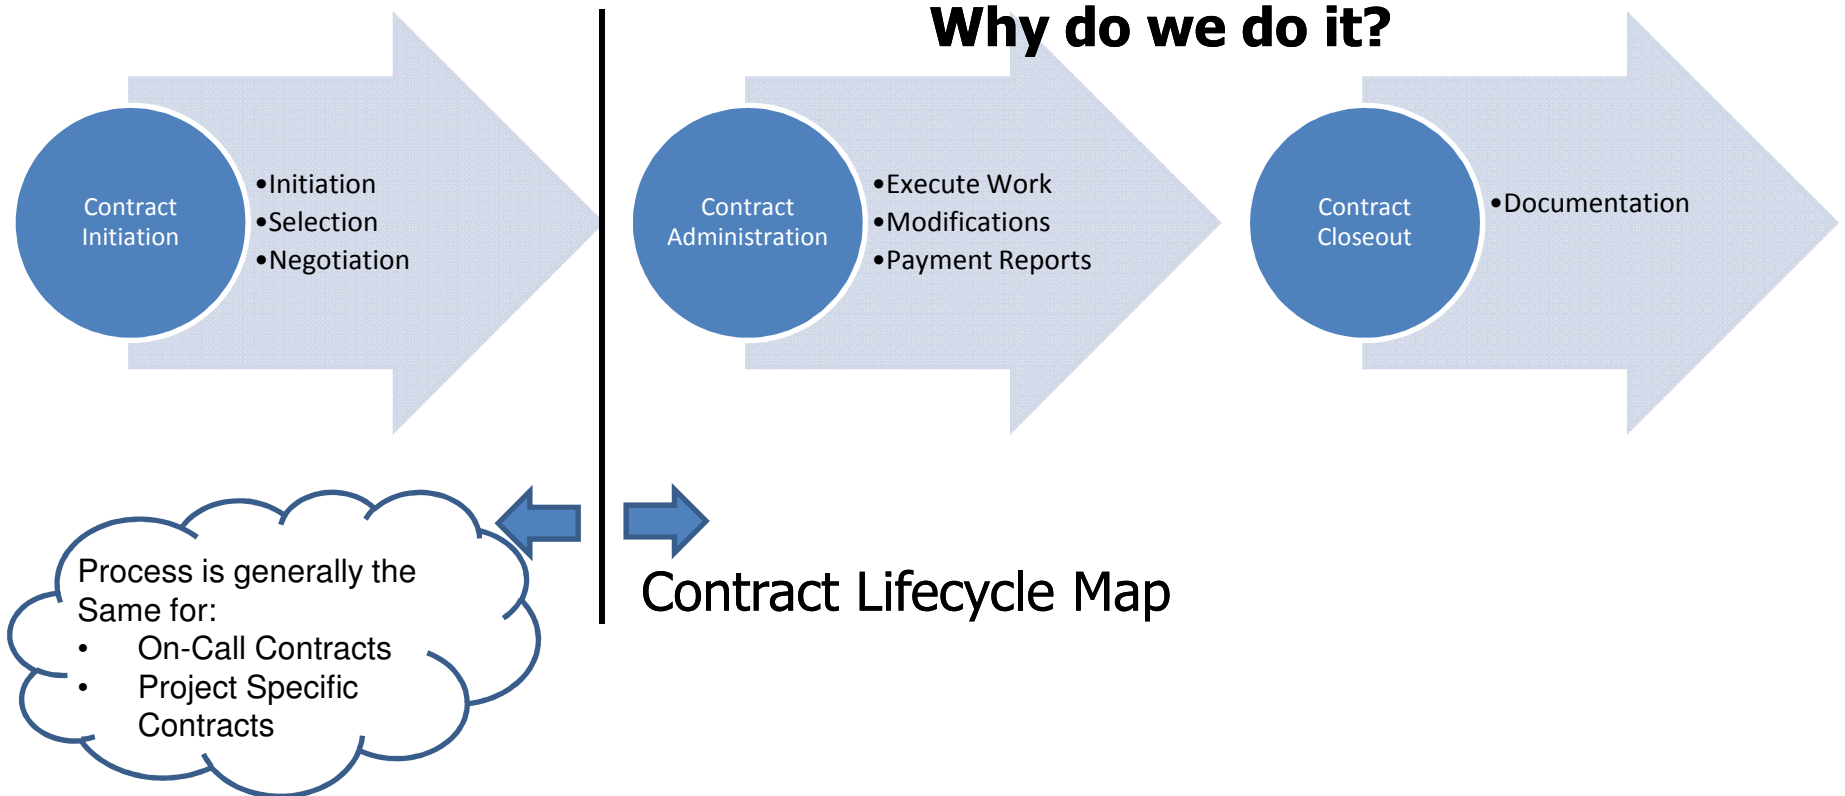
Why do we do it?

Contract Initiation

•Initiation
•Selection
•Negotiation

Contract Administration

•Execute Work
•Modifications
•Payment Reports

Contract Closeout

•Documentation

Process is generally the Same for:
• On-Call Contracts
• Project Specific Contracts

Contract Lifecycle Map